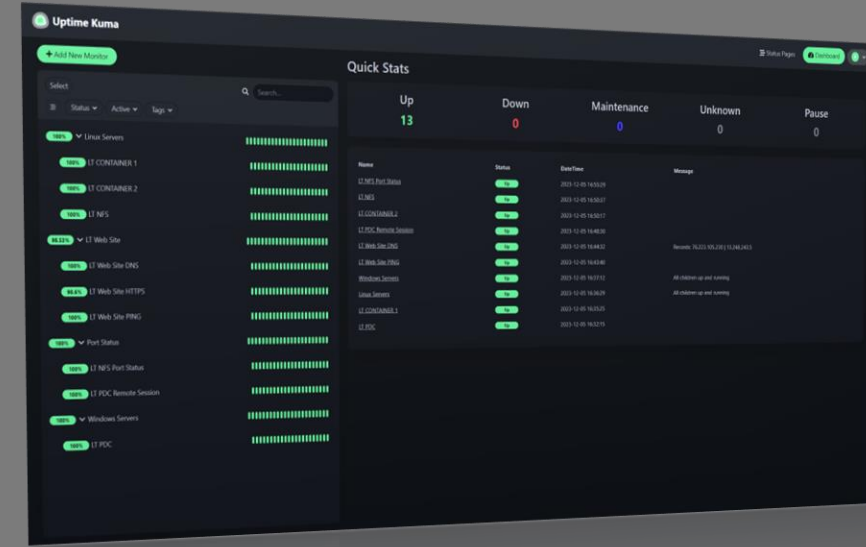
Uptime Kuma

+ Add New Monitor

Status Pages

Dashboard

Select

Search...

Status ▾ Active ▾ Tags ▾

100% Linux Servers

100% LT CONTAINER 1

100% LT CONTAINER 2

100% LT NFS

86.53% LT Web Site

100% LT Web Site DNS

98.6% LT Web Site HTTPS

100% LT Web Site PING

100% Port Status

100% LT NFS Port Status

100% LT PDC Remote Session

100% Windows Servers

100% LT PDC

Quick Stats

| Up | Down | Maintenance | Unknown | Pause |
|---|---|---|---|---|
| 13 | 0 | 0 | 0 | 0 |

| Name | Status | DateTime | Message |
|---|---|---|---|
| LT NFS Port Status | Up | 2023-12-05 16:50:29 | |
| LT NFS | Up | 2023-12-05 16:50:27 | |
| LT CONTAINER 2 | Up | 2023-12-05 16:50:17 | |
| LT PDC Remote Session | Up | 2023-12-05 16:48:00 | |
| LT Web Site DNS | Up | 2023-12-05 16:44:32 | Records: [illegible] |
| LT Web Site PING | Up | 2023-12-05 16:43:40 | |
| Windows Servers | Up | 2023-12-05 16:37:12 | All children up and running |
| Linux Servers | Up | 2023-12-05 16:36:29 | All children up and running |
| LT CONTAINER 1 | Up | 2023-12-05 16:35:25 | |
| LT PDC | Up | 2023-12-05 16:32:15 | |